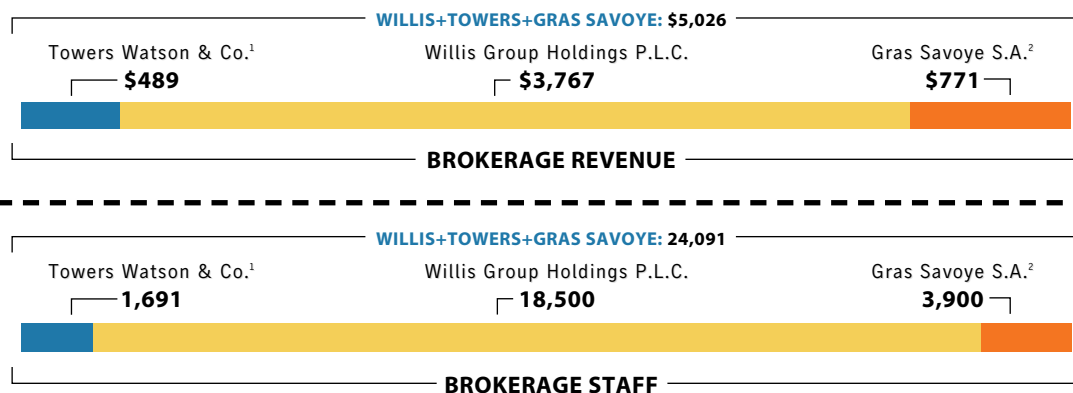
WILLIS+TOWERS+GRAS SAVOYE: $5,026

Towers Watson & Co.$^1$
$489

Willis Group Holdings P.L.C.
$3,767

Gras Savoye S.A.$^2$
$771

BROKERAGE REVENUE

WILLIS+TOWERS+GRAS SAVOYE: 24,091

Towers Watson & Co.$^1$
1,691

Willis Group Holdings P.L.C.
18,500

Gras Savoye S.A.$^2$
3,900

BROKERAGE STAFF